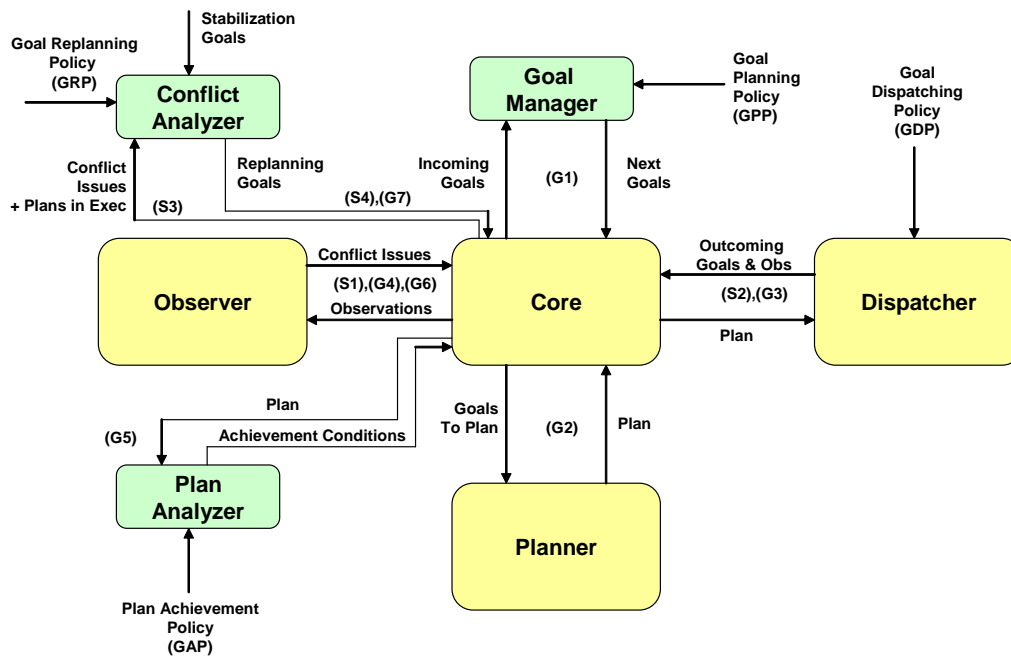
Stabilization Goals

Goal Replanning Policy (GRP)

Conflict Analyzer

Goal Manager

Goal Planning Policy (GPP)

Goal Dispatching Policy (GDP)

Conflict Issues + Plans in Exec

(S3)

Replanning Goals

(S4),(G7)

Incoming Goals

(G1)

Next Goals

Observer

Conflict Issues

(S1),(G4),(G6)

Observations

Core

Outcoming Goals & Obs

(S2),(G3)

Plan

Dispatcher

Plan

(G5)

Achievement Conditions

Goals To Plan

(G2)

Plan

Plan Analyzer

Planner

Plan Achievement Policy (GAP)